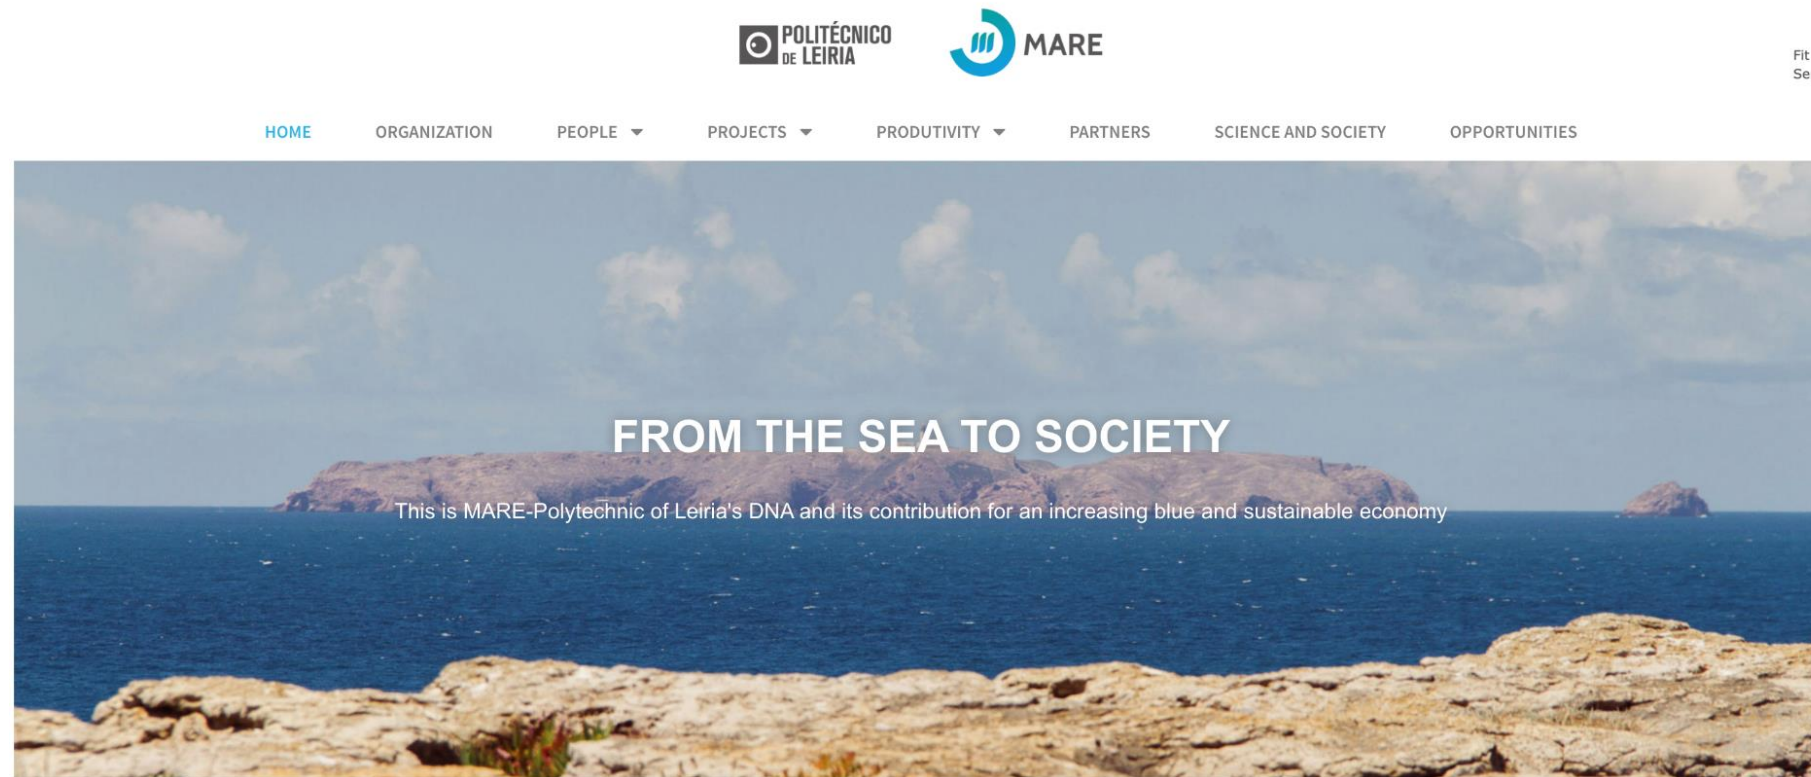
POLITÉCNICO DE LEIRIA

MARE

Fit
Se

HOME ORGANIZATION PEOPLE PROJECTS PRODUTIVITY PARTNERS SCIENCE AND SOCIETY OPPORTUNITIES

FROM THE SEA TO SOCIETY

This is MARE-Polytechnic of Leiria's DNA and its contribution for an increasing blue and sustainable economy